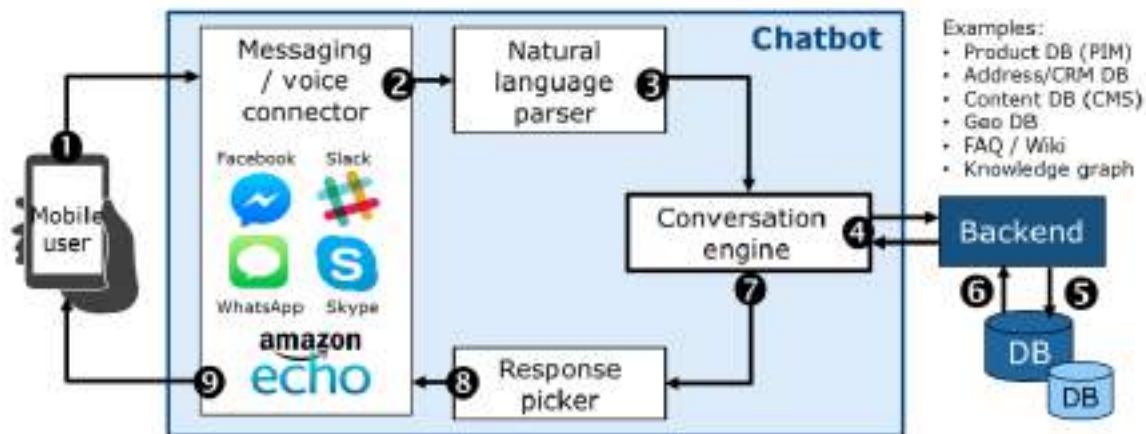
Chatbot

Mobile user

1

Messaging / voice connector

Facebook

Slack

WhatsApp

Skype

amazon echo

2

Natural language parser

3

Conversation engine

4

7

Response picker

8

9

Examples:
• Product DB (PIM)
• Address/CRM DB
• Content DB (CMS)
• Geo DB
• FAQ / Wiki
• Knowledge graph

Backend

6

5

DB

DB